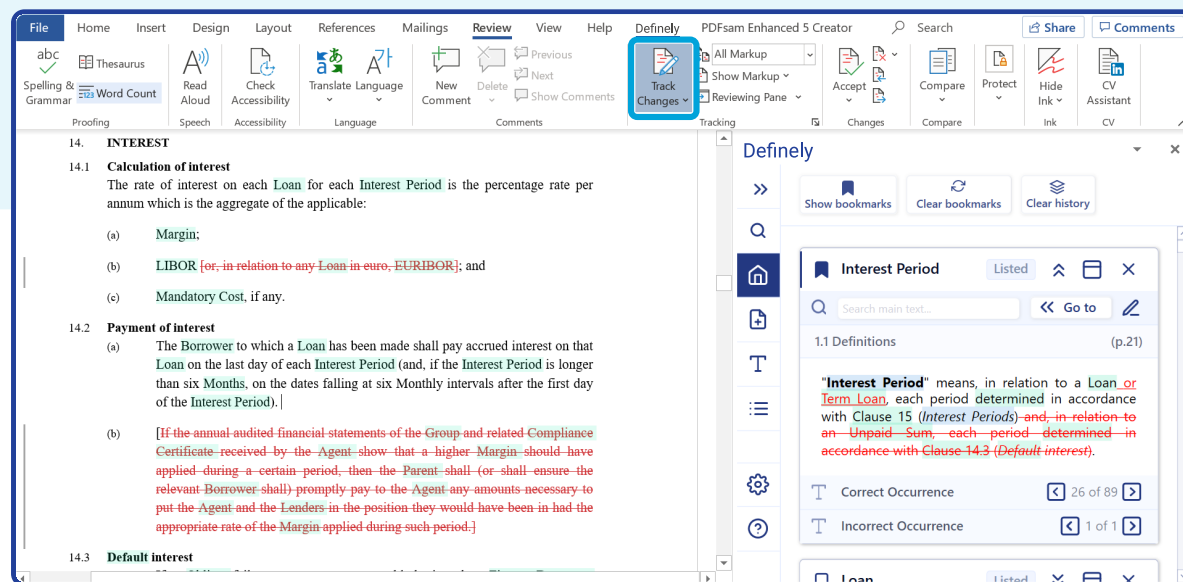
File Home Insert Design Layout References Mailings Review View Help Definely PDFsam Enhanced 5 Creator Search Share Comments

Spelling & Grammar Thesaurus Word Count Proofing
Read Aloud Speech
Check Accessibility Accessibility
Translate Language Language
New Comment Delete Previous Next Show Comments Comments
Track Changes All Markup Show Markup Reviewing Pane Tracking
Accept Changes
Compare Compare
Protect
Hide Ink Ink
CV Assistant CV

14. INTEREST

14.1 Calculation of interest
The rate of interest on each Loan for each Interest Period is the percentage rate per annum which is the aggregate of the applicable:

(a) Margin;

(b) LIBOR [or, in relation to any Loan in euro, EURIBOR]; and

(c) Mandatory Cost, if any.

14.2 Payment of interest
(a) The Borrower to which a Loan has been made shall pay accrued interest on that Loan on the last day of each Interest Period (and, if the Interest Period is longer than six Months, on the dates falling at six Monthly intervals after the first day of the Interest Period).

(b) [If the annual audited financial statements of the Group and related Compliance Certificate received by the Agent show that a higher Margin should have applied during a certain period, then the Parent shall (or shall ensure the relevant Borrower shall) promptly pay to the Agent any amounts necessary to put the Agent and the Lenders in the position they would have been in had the appropriate rate of the Margin applied during such period.]

14.3 Default interest

Definely
Show bookmarks Clear bookmarks Clear history
Interest Period Listed
Search main text... Go to
1.1 Definitions (p.21)
"Interest Period" means, in relation to a Loan or Term Loan, each period determined in accordance with Clause 15 (Interest Periods) and, in relation to an Unpaid Sum, each period determined in accordance with Clause 14.3 (Default interest).
Correct Occurrence 26 of 89
Incorrect Occurrence 1 of 1
Loan Listed